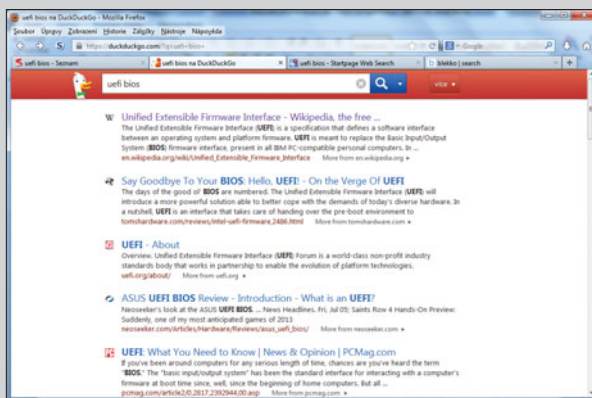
uefi bios na DuckDuckGo - Mozilla Firefox

Soubor Úpravy Zobrazení Historie Záložky Nástroje Nápověda

https://duckduckgo.com/?q=uefi+bios

Google

uefi bios - Seznam | uefi bios na DuckDuckGo | uefi bios - Startpage Web Search | blekko | search

uefi bios

více

Unified Extensible Firmware Interface - Wikipedia, the free ...
The Unified Extensible Firmware Interface (UEFI) is a specification that defines a software interface between an operating system and platform firmware. UEFI is meant to replace the Basic Input/Output System (BIOS) firmware interface, present in all IBM PC-compatible personal computers. In ...
en.wikipedia.org/wiki/Unified_Extensible_Firmware_Interface More from en.wikipedia.org

Say Goodbye To Your BIOS: Hello, UEFI! - On the Verge Of UEFI
The days of the good ol' BIOS are numbered. The Unified Extensible Firmware Interface (UEFI) will introduce a more powerful solution able to better cope with the demands of today's diverse hardware. In a nutshell, UEFI is an interface that takes care of handing over the pre-boot environment to ...
tomshardware.com/reviews/intel-uefi-firmware,2486.html More from tomshardware.com

UEFI - About
Overview. Unified Extensible Firmware Interface (UEFI) Forum is a world-class non-profit industry standards body that works in partnership to enable the evolution of platform technologies.
uefi.org/about/ More from uefi.org

ASUS UEFI BIOS Review - Introduction - What is an UEFI?
Neoseeker's look at the ASUS UEFI BIOS. ... News Headlines. Fri, Jul 05: Saints Row 4 Hands-On Preview: Suddenly, one of my most anticipated games of 2013
neoseeker.com/Articles/Hardware/Reviews/asus_uefi_bios/ More from neoseeker.com

UEFI: What You Need to Know | News & Opinion | PCMag.com
If you've been around computers for any serious length of time, chances are you've heard the term "BIOS." The "basic input/output system" has been the standard interface for interacting with a computer's firmware at boot time since, well, since the beginning of home computers. But all ...
pcmag.com/article2/0,2817,2392944,00.asp More from pcmag.com